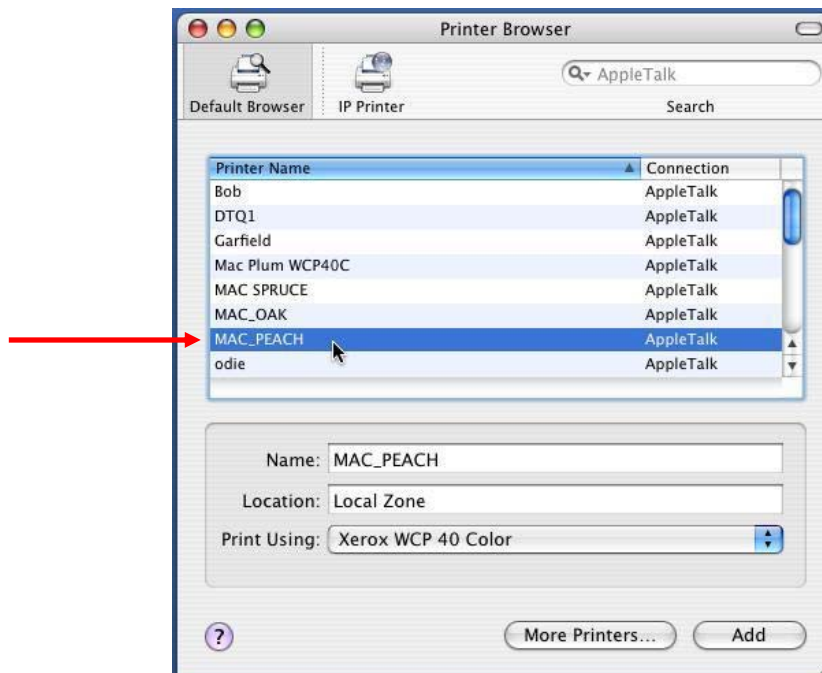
Printer Browser

Default Browser

IP Printer

AppleTalk

Search

| Printer Name | Connection |
|---|---|
| Bob | AppleTalk |
| DTQ1 | AppleTalk |
| Garfield | AppleTalk |
| Mac Plum WCP40C | AppleTalk |
| MAC SPRUCE | AppleTalk |
| MAC_OAK | AppleTalk |
| MAC_PEACH | AppleTalk |
| odie | AppleTalk |

Name: MAC_PEACH

Location: Local Zone

Print Using: Xerox WCP 40 Color

?

More Printers...

Add